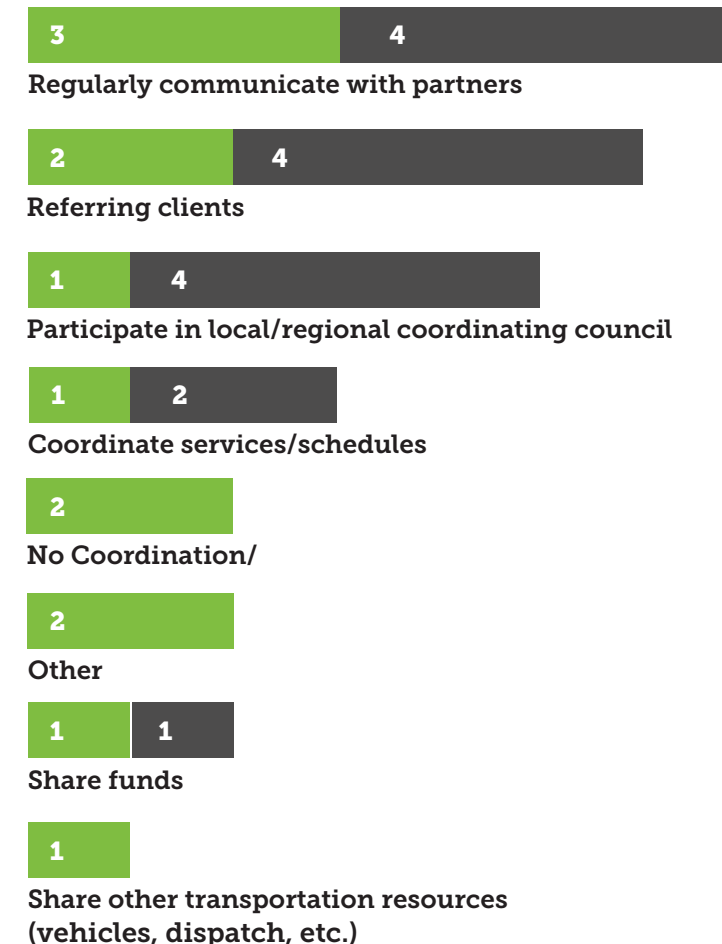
3 4

Regularly communicate with partners

2 4

Referring clients

1 4

Participate in local/regional coordinating council

1 2

Coordinate services/schedules

2

No Coordination/

2

Other

1 1

Share funds

1

Share other transportation resources (vehicles, dispatch, etc.)